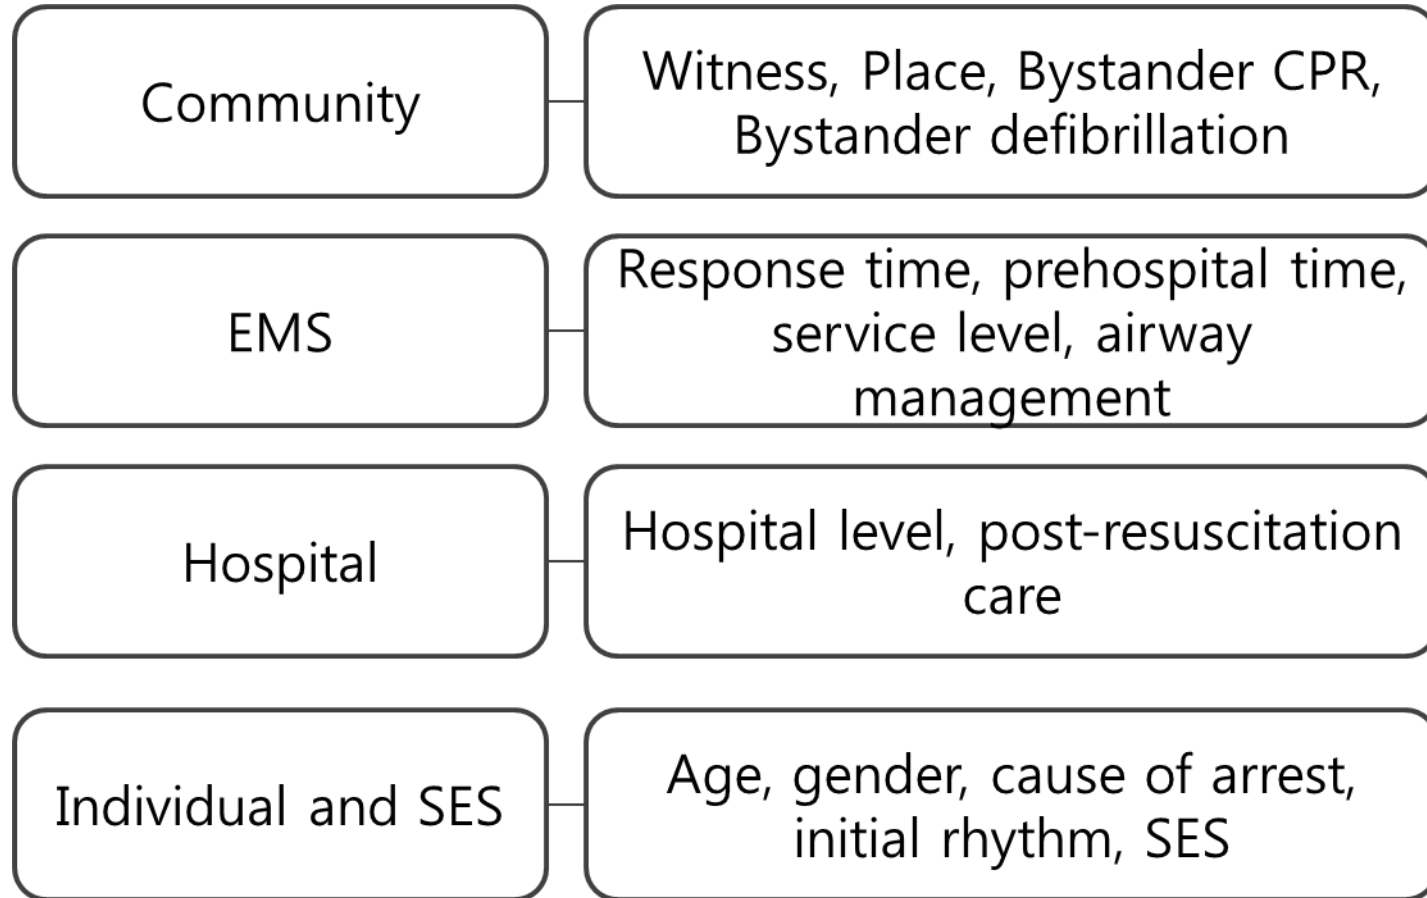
Community

Witness, Place, Bystander CPR, Bystander defibrillation

EMS

Response time, prehospital time, service level, airway management

Hospital

Hospital level, post-resuscitation care

Individual and SES

Age, gender, cause of arrest, initial rhythm, SES